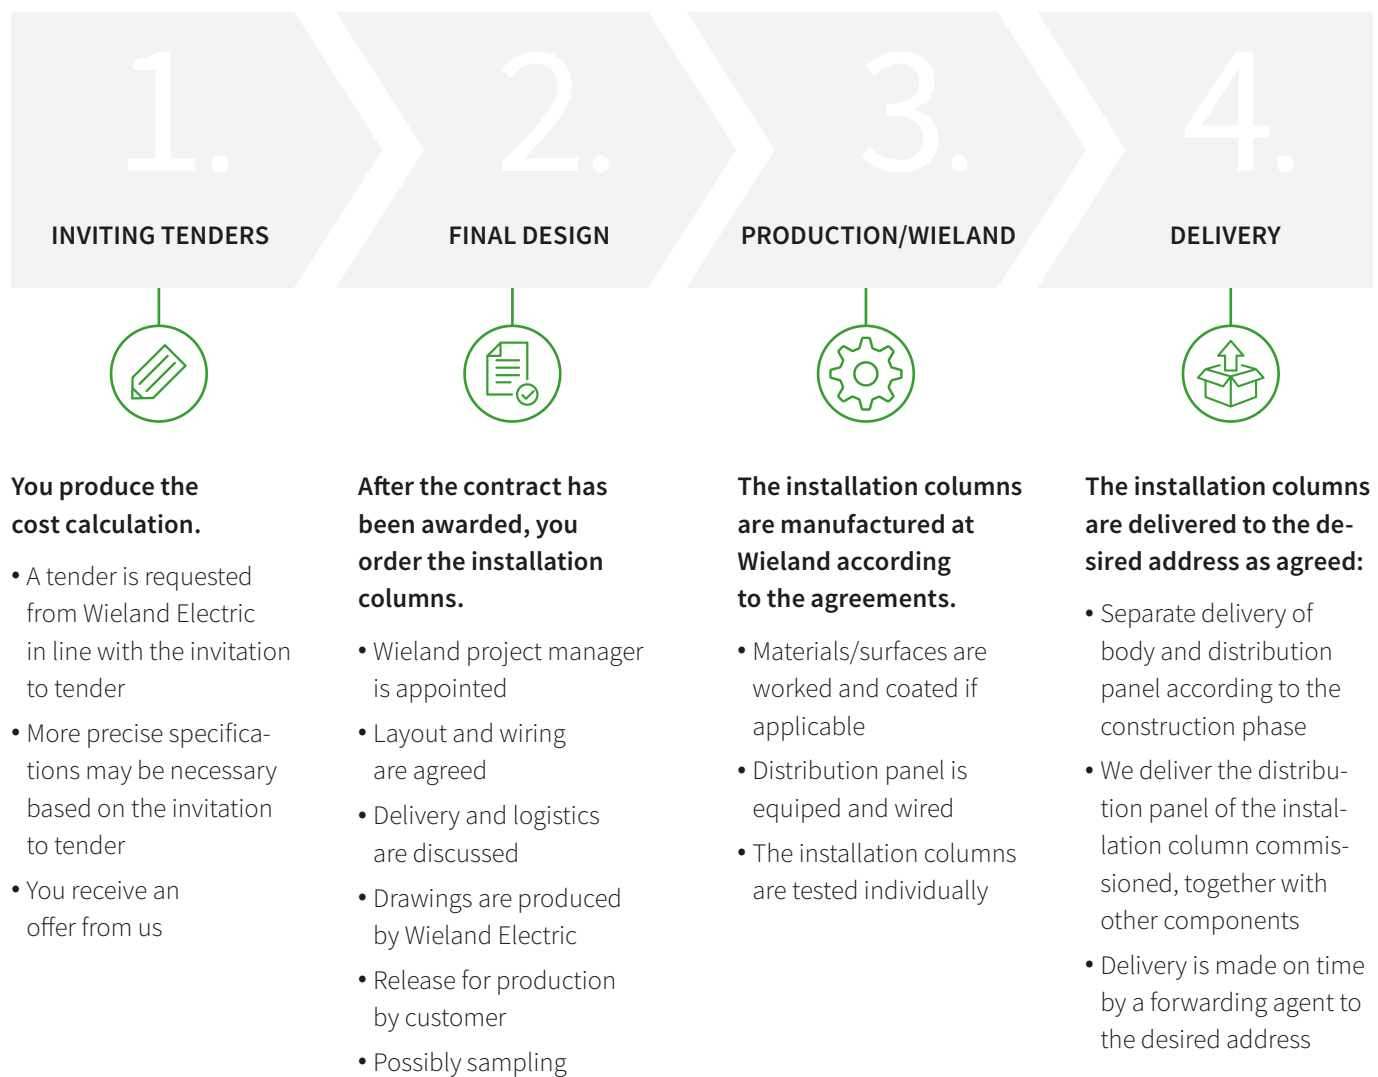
1.

INVITING TENDERS

You produce the cost calculation.

• A tender is requested from Wieland Electric in line with the invitation to tender

• More precise specifications may be necessary based on the invitation to tender

• You receive an offer from us

2.

FINAL DESIGN

After the contract has been awarded, you order the installation columns.

• Wieland project manager is appointed

• Layout and wiring are agreed

• Delivery and logistics are discussed

• Drawings are produced by Wieland Electric

• Release for production by customer

• Possibly sampling

3.

PRODUCTION/WIELAND

The installation columns are manufactured at Wieland according to the agreements.

• Materials/surfaces are worked and coated if applicable

• Distribution panel is equiped and wired

• The installation columns are tested individually

4.

DELIVERY

The installation columns are delivered to the desired address as agreed:

• Separate delivery of body and distribution panel according to the construction phase

• We deliver the distribution panel of the installation column commissioned, together with other components

• Delivery is made on time by a forwarding agent to the desired address